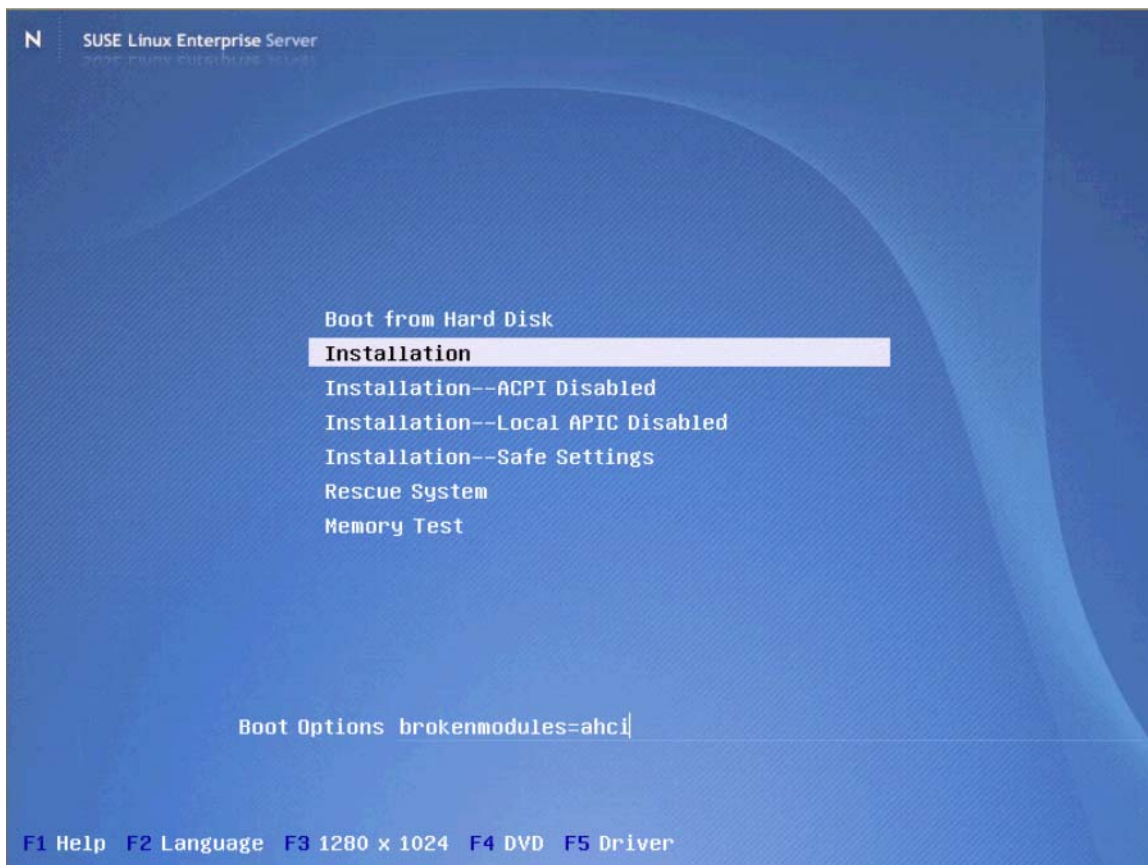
N SUSE Linux Enterprise Server

Boot from Hard Disk
Installation
Installation--ACPI Disabled
Installation--Local APIC Disabled
Installation--Safe Settings
Rescue System
Memory Test

Boot Options brokenmodules=ahci

F1 Help F2 Language F3 1280 x 1024 F4 DVD F5 Driver